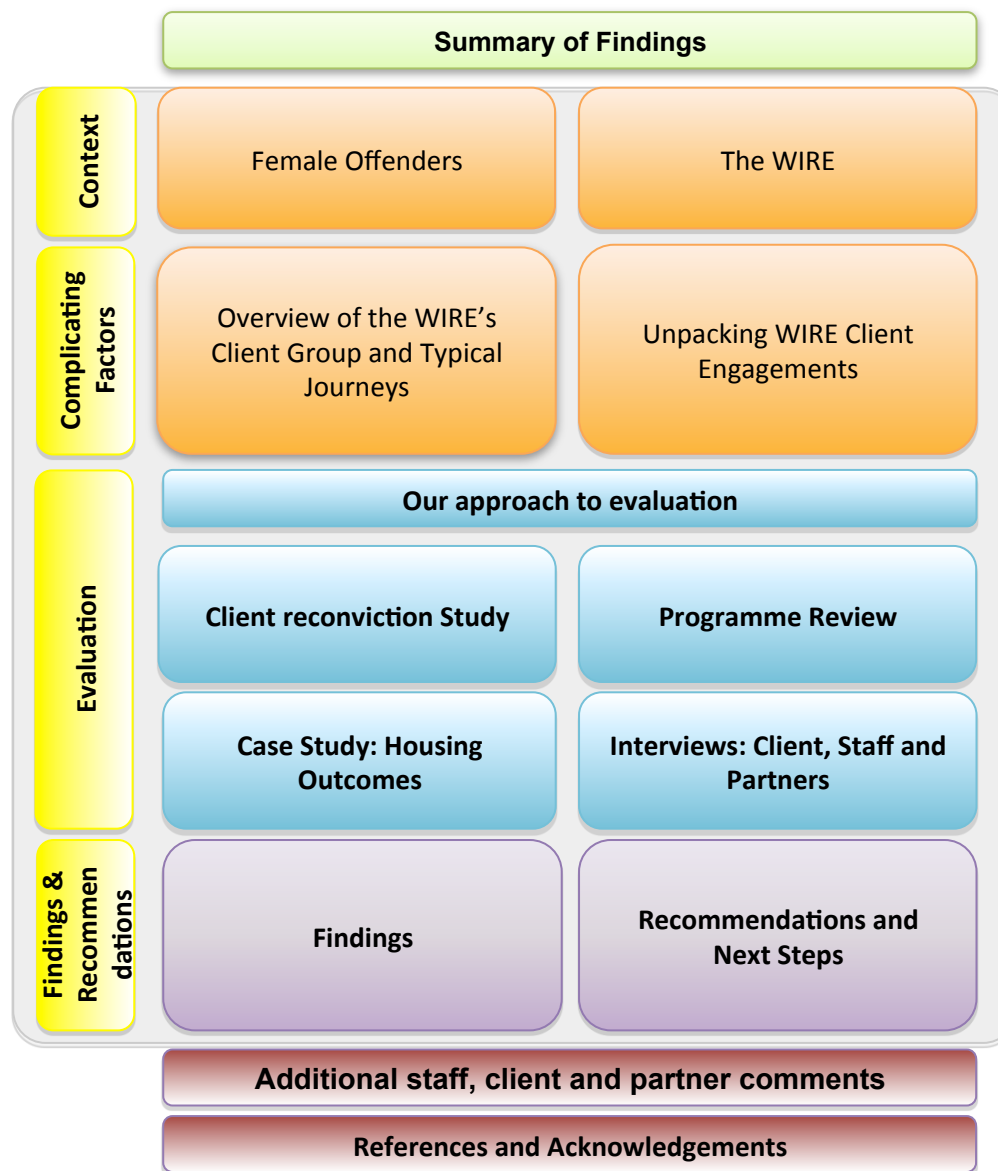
Summary of Findings

Context

Female Offenders

The WIRE

Complicating Factors

Overview of the WIRE's Client Group and Typical Journeys

Unpacking WIRE Client Engagements

Evaluation

Our approach to evaluation

Client reconviction Study

Programme Review

Case Study: Housing Outcomes

Interviews: Client, Staff and Partners

Findings & Recommen dations

Findings

Recommendations and Next Steps

Additional staff, client and partner comments

References and Acknowledgements